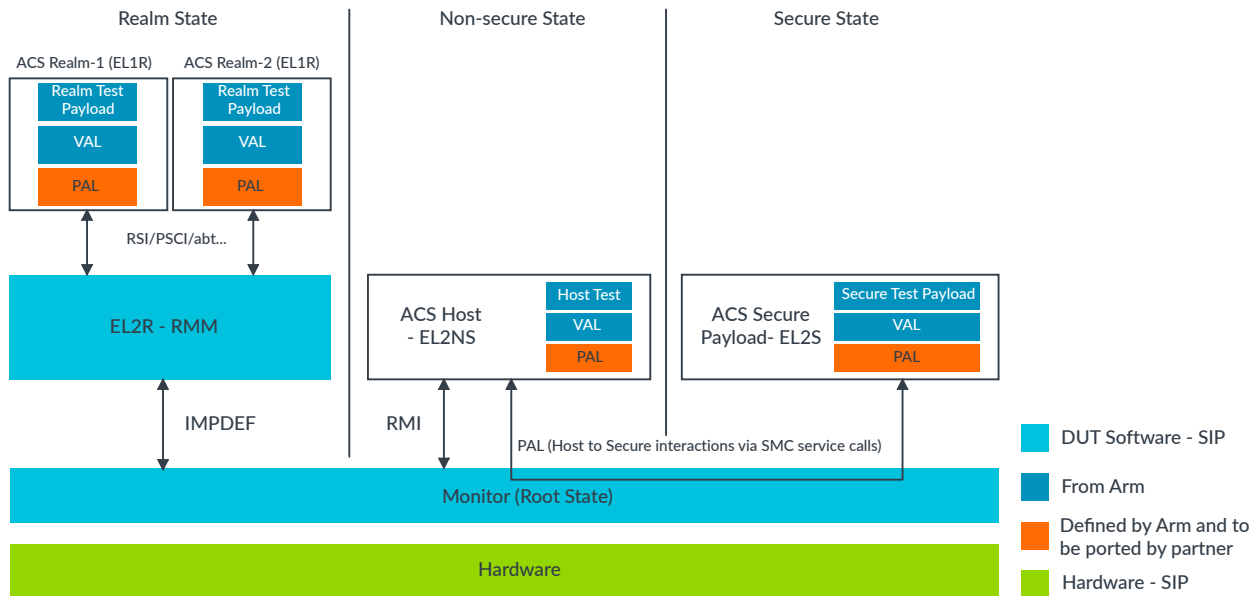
Realm State

Non-secure State

Secure State

ACS Realm-1 (EL1R)

Realm Test Payload

VAL

PAL

ACS Realm-2 (EL1R)

Realm Test Payload

VAL

PAL

RSI/PSCI/abt...

EL2R - RMM

ACS Host - EL2NS

Host Test

VAL

PAL

ACS Secure Payload- EL2S

Secure Test Payload

VAL

PAL

IMPDEF

RMI

PAL (Host to Secure interactions via SMC service calls)

Monitor (Root State)

Hardware

DUT Software - SIP

From Arm

Defined by Arm and to be ported by partner

Hardware - SIP